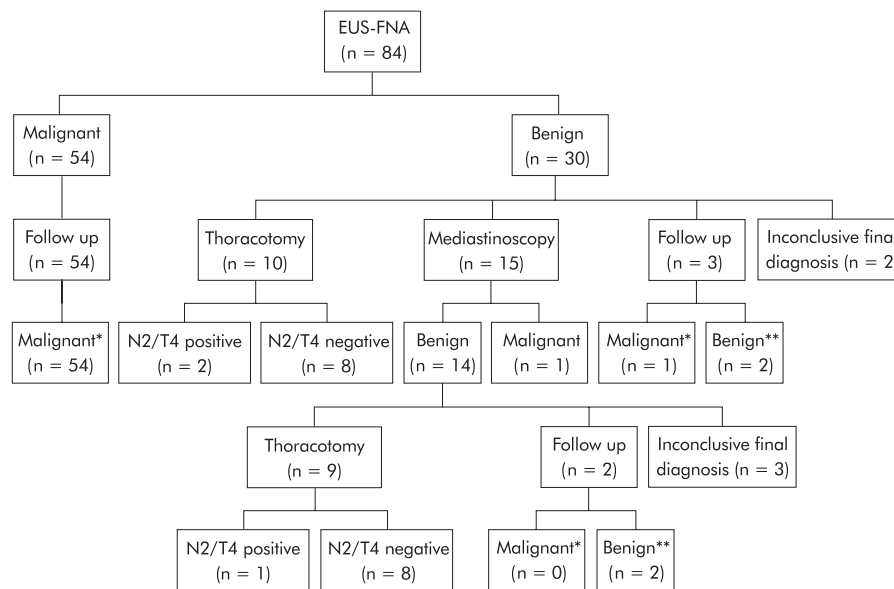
EUS-FNA
(n = 84)

Malignant
(n = 54)

Benign
(n = 30)

Follow up
(n = 54)

Thoracotomy
(n = 10)

Mediastinoscopy
(n = 15)

Follow up
(n = 3)

Inconclusive fina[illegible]
diagnosis (n = 2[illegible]

Malignant*
(n = 54)

N2/T4 positive
(n = 2)

N2/T4 negative
(n = 8)

Benign
(n = 14)

Malignant
(n = 1)

Malignant*
(n = 1)

Benign**
(n = 2)

Thoracotomy
(n = 9)

Follow up
(n = 2)

Inconclusive final
diagnosis (n = 3)

N2/T4 positive
(n = 1)

N2/T4 negative
(n = 8)

Malignant*
(n = 0)

Benign**
(n = 2)